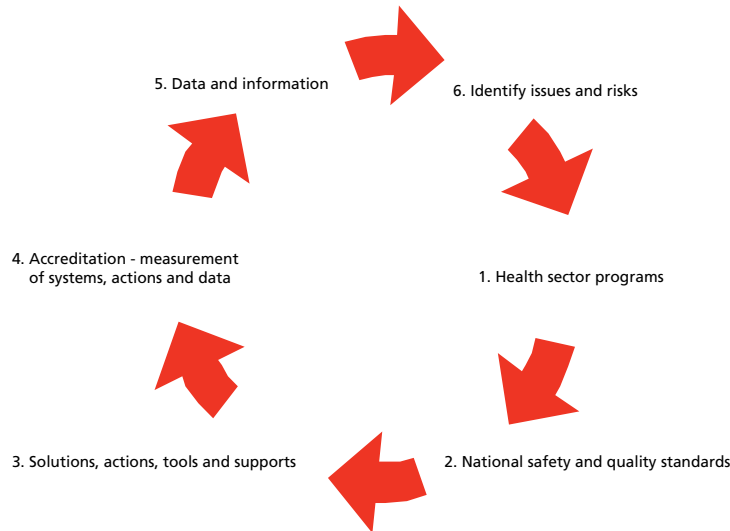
5. Data and information

6. Identify issues and risks

4. Accreditation - measurement of systems, actions and data

1. Health sector programs

3. Solutions, actions, tools and supports

2. National safety and quality standards